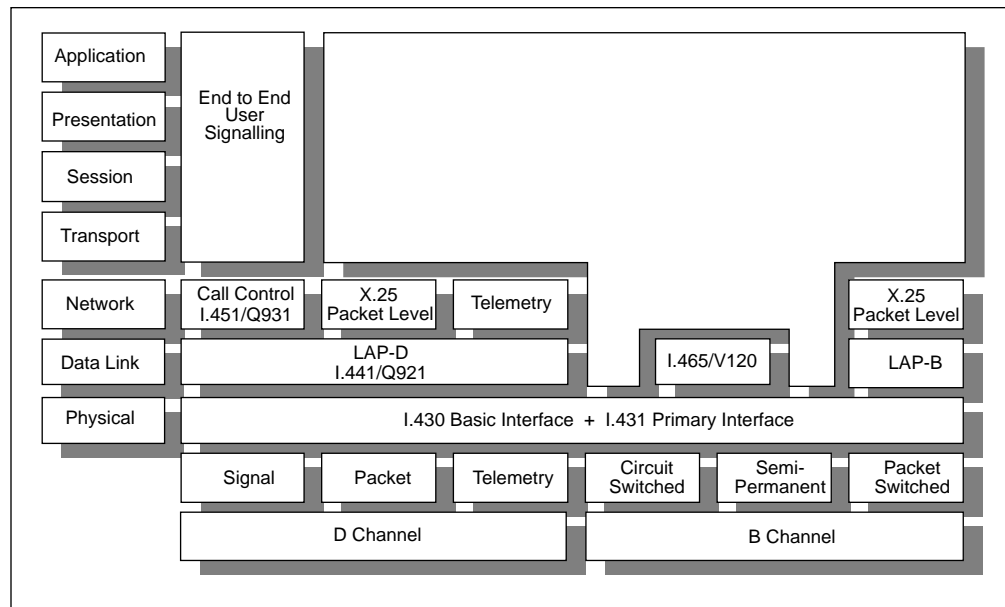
Application

Presentation

Session

Transport

Network

Data Link

Physical

End to End User Signalling

Call Control I.451/Q931

X.25 Packet Level

Telemetry

X.25 Packet Level

LAP-D I.441/Q921

I.465/V120

LAP-B

I.430 Basic Interface + I.431 Primary Interface

Signal

Packet

Telemetry

Circuit Switched

Semi-Permanent

Packet Switched

D Channel

B Channel